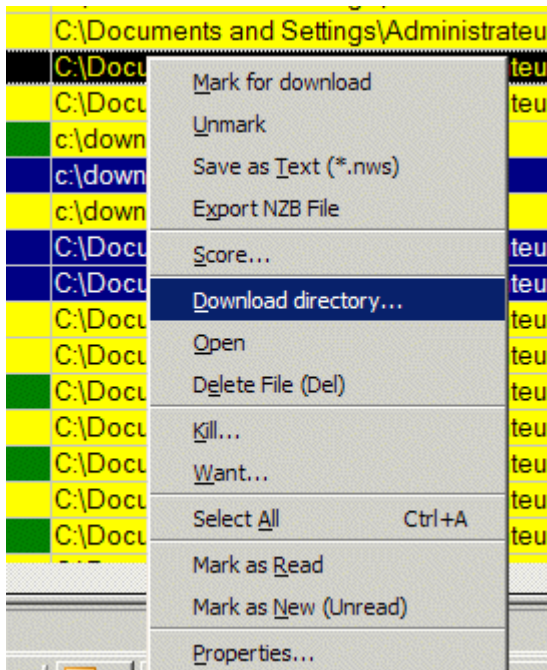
C:\Documents and Settings\Administrateu
C:\Docu teu
C:\Docu teu
c:\down
c:\down
c:\down
C:\Docu teu
C:\Docu teu
C:\Docu teu
C:\Docu teu
C:\Docu teu
C:\Docu teu
C:\Docu teu
C:\Docu teu
C:\Docu teu

Mark for download
Unmark
Save as Text (*.nws)
Export NZB File
Score...
Download directory...
Open
Delete File (Del)
Kill...
Want...
Select All Ctrl+A
Mark as Read
Mark as New (Unread)
Properties...